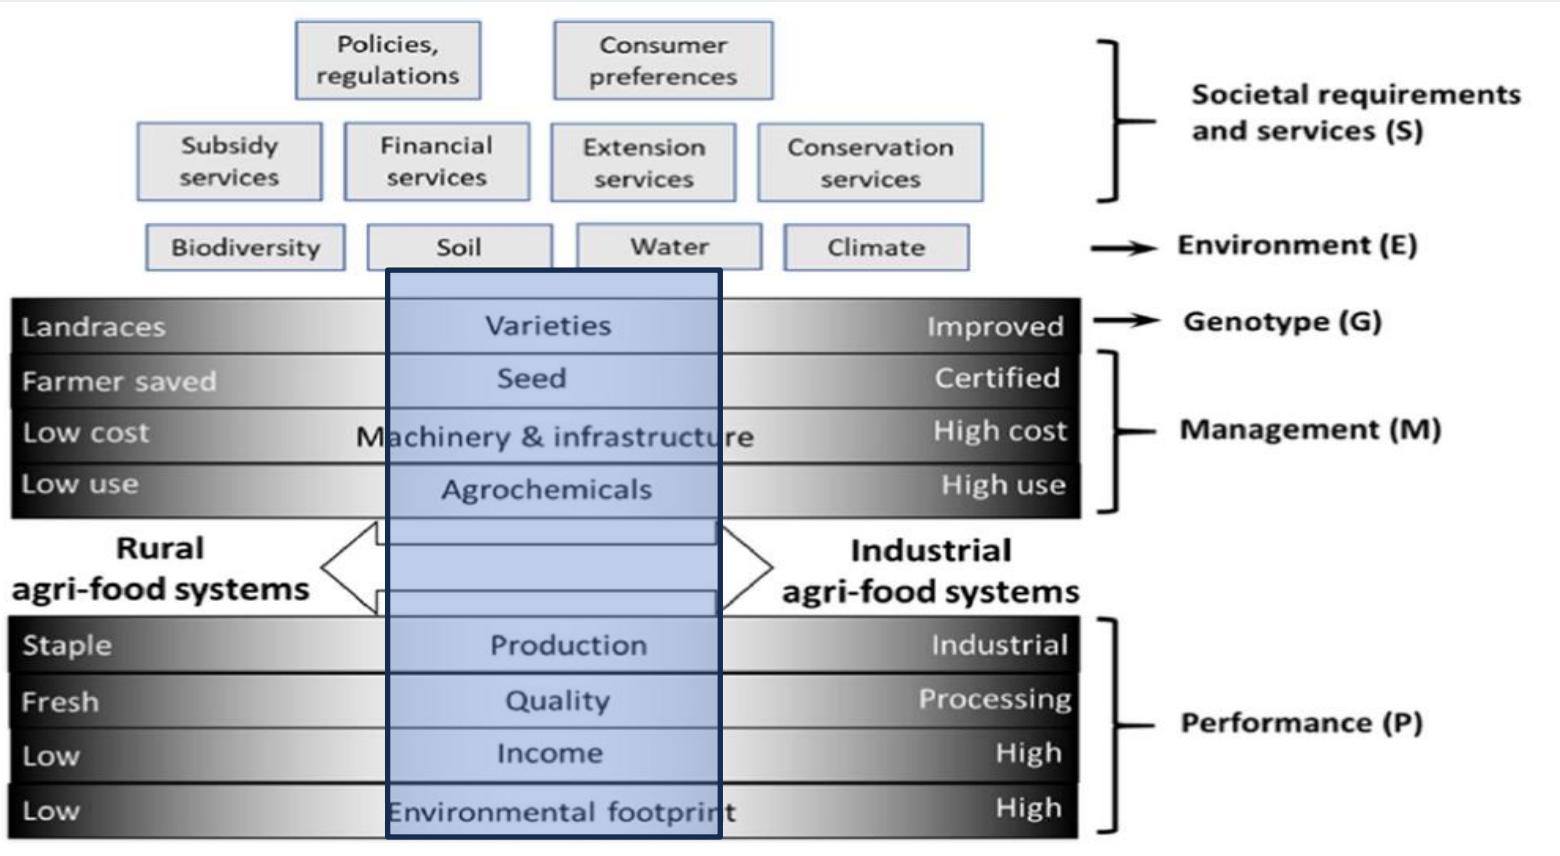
Policies, regulations

Consumer preferences

Subsidy services

Financial services

Extension services

Conservation services

Societal requirements and services (S)

Biodiversity

Soil

Water

Climate

Environment (E)

Landraces | Varieties | Improved

Genotype (G)

Farmer saved | Seed | Certified

Low cost | Machinery & infrastructure | High cost

Low use | Agrochemicals | High use

Management (M)

Rural agri-food systems

Industrial agri-food systems

Staple | Production | Industrial

Fresh | Quality | Processing

Low | Income | High

Low | Environmental footprint | High

Performance (P)